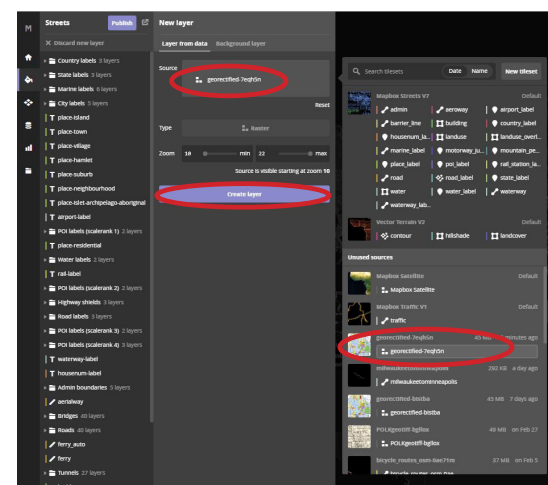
M

Streets Publish

✕ Discard new layer

Country labels 3 layers
State labels 3 layers
Marine labels 6 layers
City labels 5 layers
place-island
place-town
place-village
place-hamlet
place-suburb
place-neighbourhood
place-islet-archipelago-aboriginal
airport-label
POI labels (scalerank 1) 2 layers
place-residential
Water labels 2 layers
rail-label
POI labels (scalerank 2) 2 layers
Highway shields 3 layers
Road labels 3 layers
POI labels (scalerank 3) 2 layers
POI labels (scalerank 4) 3 layers
waterway-label
housenum-label
Admin boundaries 5 layers
aerialway
Bridges 40 layers
Roads 40 layers
ferry_auto
ferry
Tunnels 27 layers

New layer

Layer from data Background layer

Source
georectified-7eqh5n
Reset

Type
Raster

Zoom 18 min 22 max

Source is visible starting at zoom 18

Create layer

Search tilesets Date Name New tileset

Mapbox Streets V7 Default
admin aeroway airport_label
barrier_line building country_label
housenum_la... landuse landuse_overl...
marine_label motorway_ju... mountain_pe...
place_label poi_label rail_station_la...
road road_label state_label
water water_label waterway
waterway_lab...

Vector Terrain V2 Default
contour hillshade landcover

Unused sources

Mapbox Satellite Default
Mapbox Satellite

Mapbox Traffic V1 Default
traffic

georectified-7eqh5n 45 MB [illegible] minutes ago
georectified-7eqh5n

milwaukeetominneapolis 292 KB a day ago
milwaukeetominneapolis

georectified-bistba 45 MB 7 days ago
georectified-bistba

POLKgeotiff-bgllox 49 MB on Feb 27
POLKgeotiff-bgllox

bicycle_routes_wm-6ae71m 37 MB on Feb 5
bicycle_routes_wm-6ae